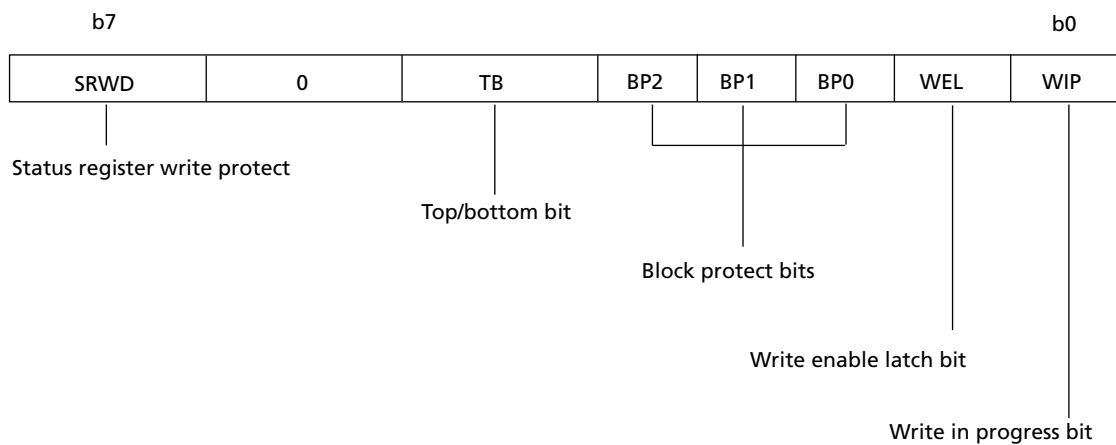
b7

b0

| SRWD | 0 | TB | BP2 | BP1 | BP0 | WEL | WIP |
|---|---|---|---|---|---|---|---|

Status register write protect

Top/bottom bit

Block protect bits

Write enable latch bit

Write in progress bit